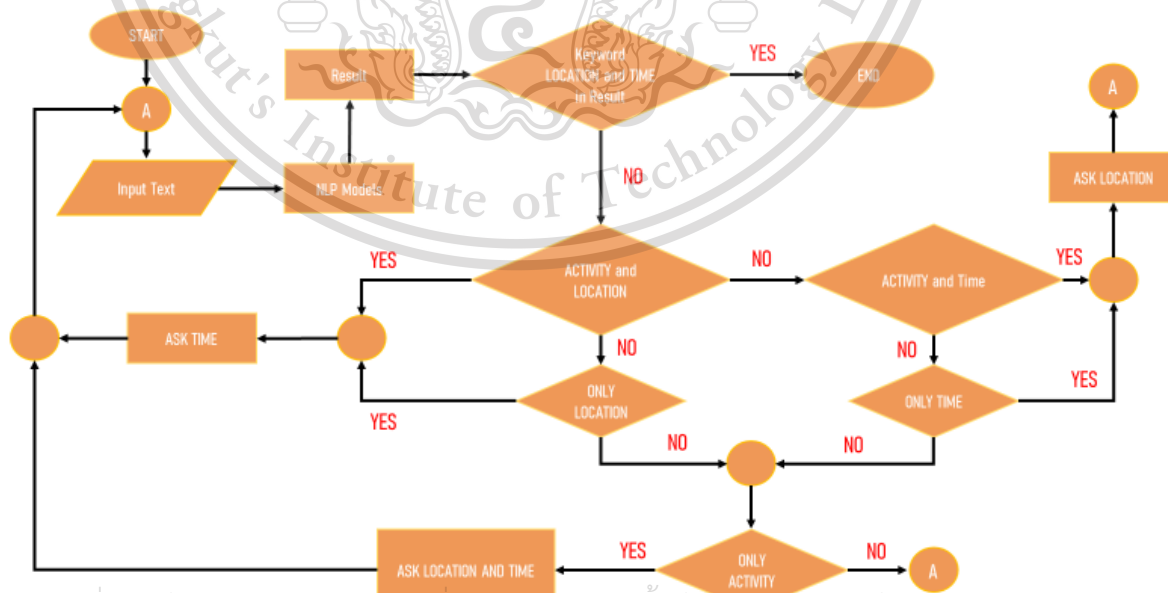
START

A

Input Text

NLP Models

Result

Keyword LOCATION and TIME in Result

YES

END

NO

A

ASK LOCATION

YES

ACTIVITY and LOCATION

NO

ACTIVITY and Time

YES

ASK TIME

NO

NO

ONLY LOCATION

ONLY TIME

YES

YES

NO

NO

ASK LOCATION AND TIME

YES

ONLY ACTIVITY

NO

A

gkut's Institute of Technology